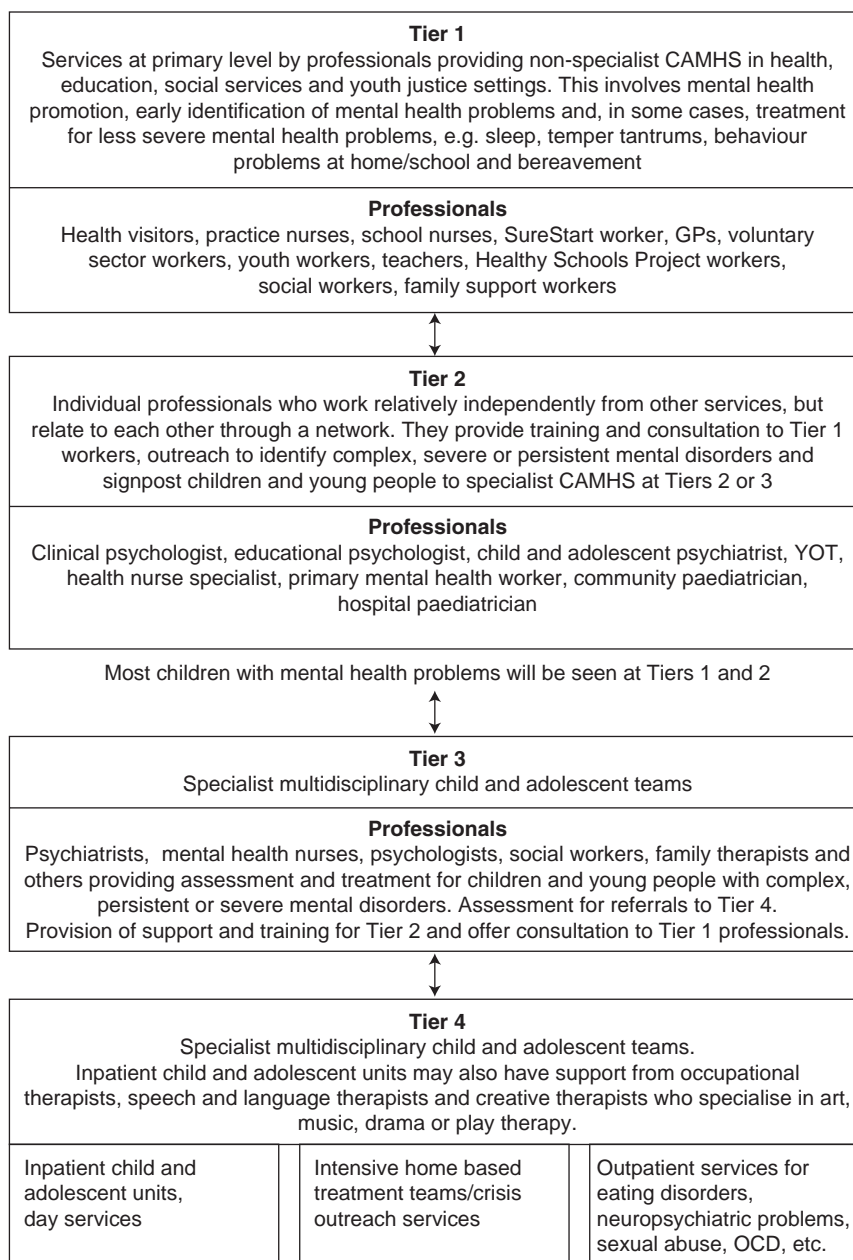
**Tier 1**
Services at primary level by professionals providing non-specialist CAMHS in health, education, social services and youth justice settings. This involves mental health promotion, early identification of mental health problems and, in some cases, treatment for less severe mental health problems, e.g. sleep, temper tantrums, behaviour problems at home/school and bereavement

**Professionals**
Health visitors, practice nurses, school nurses, SureStart worker, GPs, voluntary sector workers, youth workers, teachers, Healthy Schools Project workers, social workers, family support workers

**Tier 2**
Individual professionals who work relatively independently from other services, but relate to each other through a network. They provide training and consultation to Tier 1 workers, outreach to identify complex, severe or persistent mental disorders and signpost children and young people to specialist CAMHS at Tiers 2 or 3

**Professionals**
Clinical psychologist, educational psychologist, child and adolescent psychiatrist, YOT, health nurse specialist, primary mental health worker, community paediatrician, hospital paediatrician

Most children with mental health problems will be seen at Tiers 1 and 2

**Tier 3**
Specialist multidisciplinary child and adolescent teams

**Professionals**
Psychiatrists, mental health nurses, psychologists, social workers, family therapists and others providing assessment and treatment for children and young people with complex, persistent or severe mental disorders. Assessment for referrals to Tier 4. Provision of support and training for Tier 2 and offer consultation to Tier 1 professionals.

**Tier 4**
Specialist multidisciplinary child and adolescent teams.
Inpatient child and adolescent units may also have support from occupational therapists, speech and language therapists and creative therapists who specialise in art, music, drama or play therapy.

Inpatient child and adolescent units, day services

Intensive home based treatment teams/crisis outreach services

Outpatient services for eating disorders, neuropsychiatric problems, sexual abuse, OCD, etc.